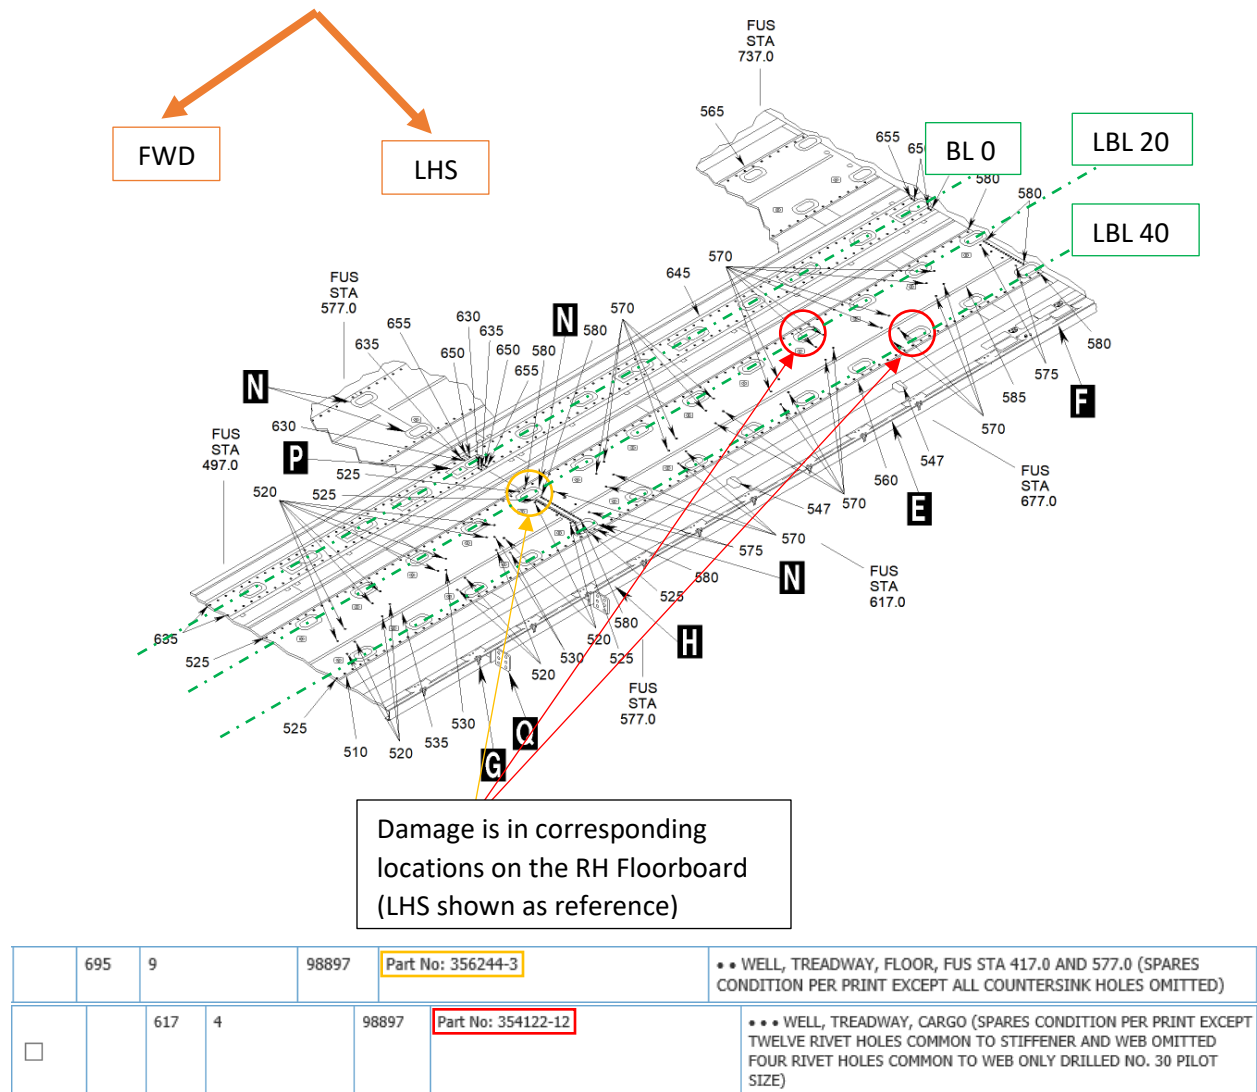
FWD

LHS

FUS STA 737.0

565

655

65

BL 0

LBL 20

580

580

LBL 40

570

645

FUS STA 577.0

655

630

635

650

650

580

N

580

570

635

655

N

630

P

FUS STA 497.0

525

525

520

580

575

585

570

F

547

FUS STA 677.0

560

547

570

E

570

575

N

580

525

FUS STA 617.0

H

520

580

525

530

520

FUS STA 577.0

635

525

525

510

520

535

530

Q

G

Damage is in corresponding locations on the RH Floorboard (LHS shown as reference)

| | 695 | 9 | 98897 | Part No: 356244-3 | • • WELL, TREADWAY, FLOOR, FUS STA 417.0 AND 577.0 (SPARES CONDITION PER PRINT EXCEPT ALL COUNTERSINK HOLES OMITTED) |
|---|---|---|---|---|---|

| ☐ | | 617 | 4 | 98897 | Part No: 354122-12 | • • • WELL, TREADWAY, CARGO (SPARES CONDITION PER PRINT EXCEPT TWELVE RIVET HOLES COMMON TO STIFFENER AND WEB OMITTED FOUR RIVET HOLES COMMON TO WEB ONLY DRILLED NO. 30 PILOT SIZE) |
|---|---|---|---|---|---|---|